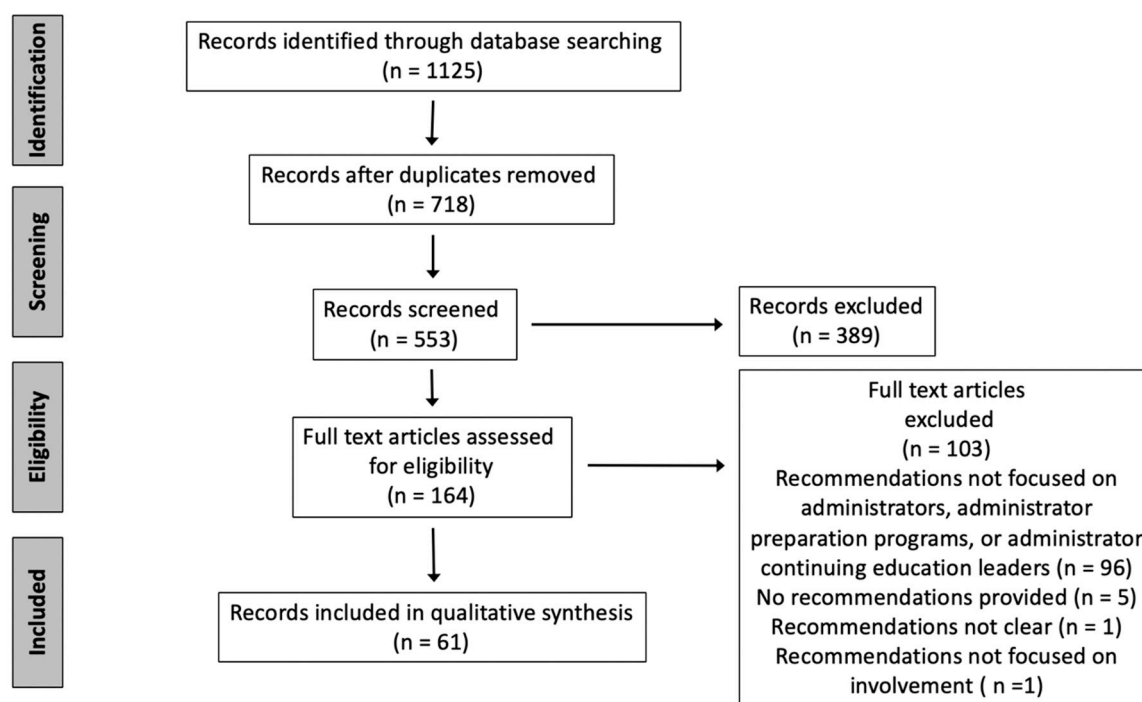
Identification

Records identified through database searching (n = 1125)

Records after duplicates removed (n = 718)

Screening

Records screened (n = 553)

Records excluded (n = 389)

Eligibility

Full text articles assessed for eligibility (n = 164)

Full text articles excluded (n = 103)
Recommendations not focused on administrators, administrator preparation programs, or administrator continuing education leaders (n = 96)
No recommendations provided (n = 5)
Recommendations not clear (n = 1)
Recommendations not focused on involvement ( n =1)

Included

Records included in qualitative synthesis (n = 61)